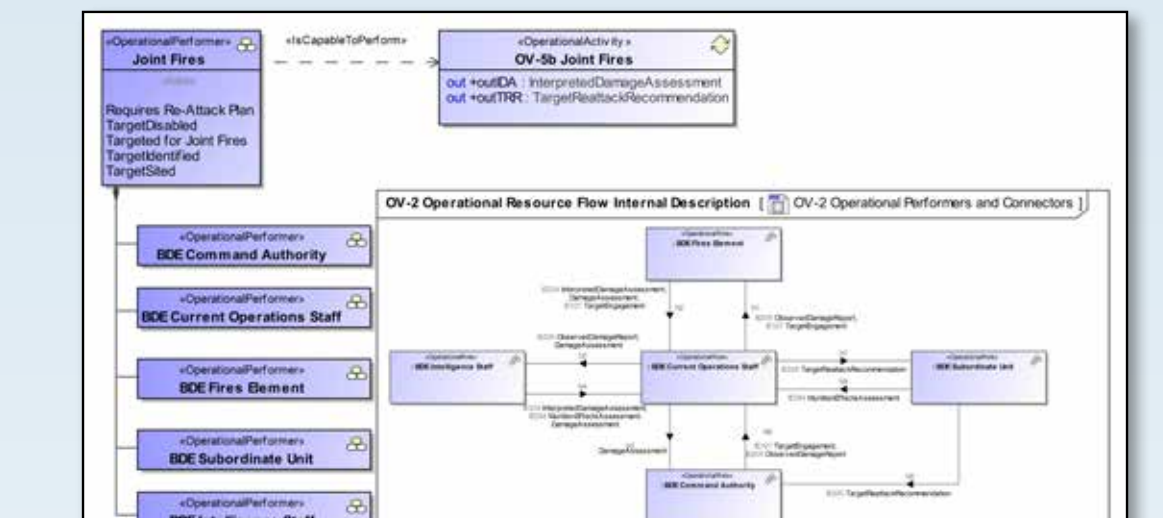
«OperationalPerformer»
Joint Fires

Requires Re-Attack Plan
TargetDisabled
Targeted for Joint Fires
TargetIdentified
TargetSited

«IsCapableToPerform»

«OperationalActivity»
OV-5b Joint Fires
out +outIDA : InterpretedDamageAssessment
out +outTRR : TargetReattackRecommendation

«OperationalPerformer»
BDE Command Authority

«OperationalPerformer»
BDE Current Operations Staff

«OperationalPerformer»
BDE Fires Element

«OperationalPerformer»
BDE Subordinate Unit

«OperationalPerformer»
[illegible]

OV-2 Operational Resource Flow Internal Description [ OV-2 Operational Performers and Connectors ]

BDE Fires Element
InterpretedDamageAssessment, DamageAssessment, TargetEngagement
ObservedDamageReport, TargetEngagement
BDE Intelligence Staff
ObservedDamageReport, DamageAssessment
BDE Current Operations Staff
TargetReattackRecommendation
BDE Subordinate Unit
NumberofEffectsAssessment
InterpretedDamageAssessment, NumberofEffectsAssessment, DamageAssessment
DamageAssessment
TargetEngagement, ObservedDamageReport
BDE Command Authority
TargetReattackRecommendation